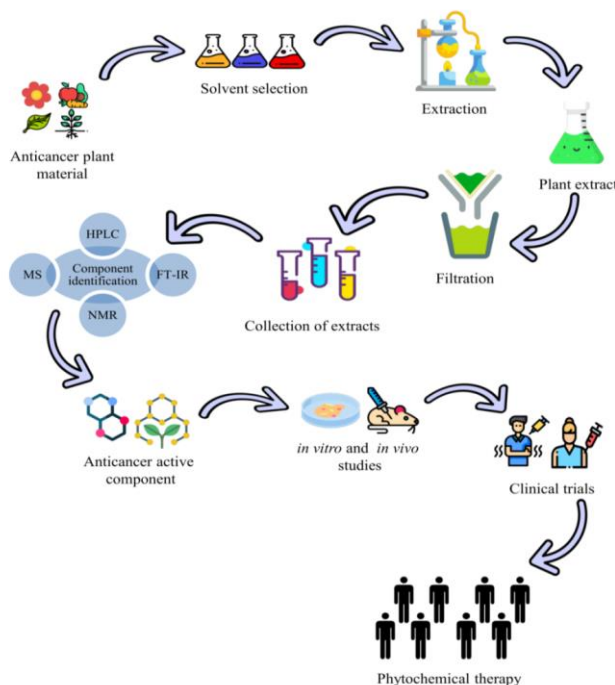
Anticancer plant material

Solvent selection

Extraction

Plant extract

Filtration

Collection of extracts

HPLC

MS

Component identification

FT-IR

NMR

Anticancer active component

*in vitro* and *in vivo* studies

Clinical trials

Phytochemical therapy